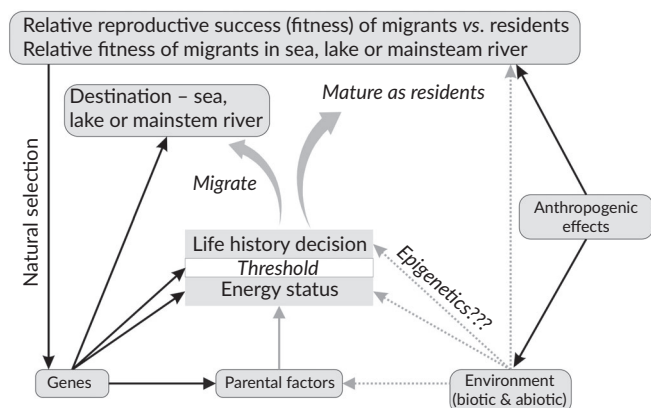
Relative reproductive success (fitness) of migrants *vs.* residents
Relative fitness of migrants in sea, lake or mainsteam river

Destination – sea, lake or mainstem river

Mature as residents

Migrate

Natural selection

Life history decision
Threshold
Energy status

Epigenetics???

Anthropogenic effects

Genes

Parental factors

Environment (biotic & abiotic)